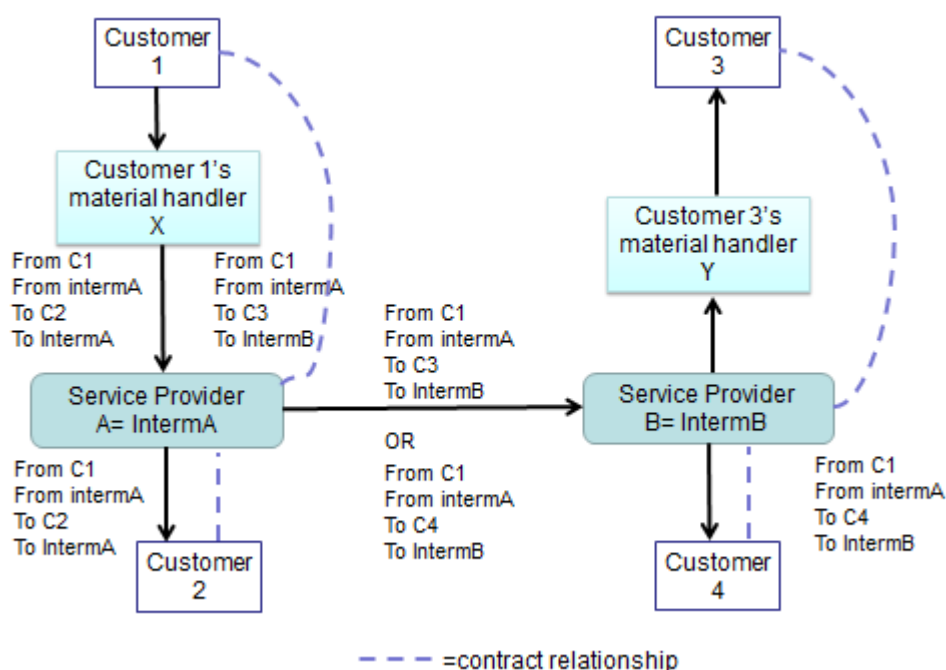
Customer 1

Customer 3

Customer 1's material handler X

Customer 3's material handler Y

From C1
From intermA
To C2
To IntermA

From C1
From intermA
To C3
To IntermB

From C1
From intermA
To C3
To IntermB

Service Provider A= IntermA

Service Provider B= IntermB

OR

From C1
From intermA
To C4
To IntermB

From C1
From intermA
To C2
To IntermA

From C1
From intermA
To C4
To IntermB

Customer 2

Customer 4

=contract relationship